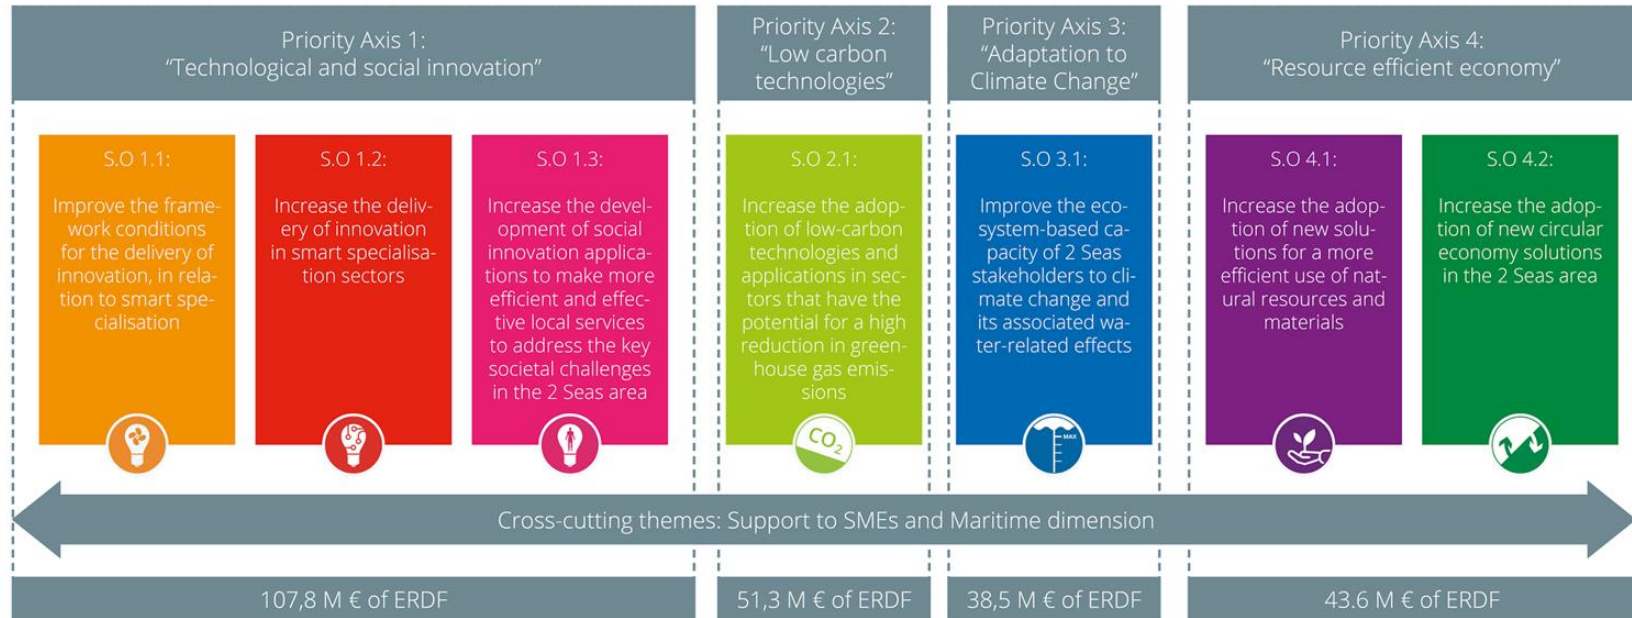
Priority Axis 1:
"Technological and social innovation"

Priority Axis 2:
"Low carbon technologies"

Priority Axis 3:
"Adaptation to Climate Change"

Priority Axis 4:
"Resource efficient economy"

S.O 1.1:
Improve the framework conditions for the delivery of innovation, in relation to smart specialisation

S.O 1.2:
Increase the delivery of innovation in smart specialisation sectors

S.O 1.3:
Increase the development of social innovation applications to make more efficient and effective local services to address the key societal challenges in the 2 Seas area

S.O 2.1:
Increase the adoption of low-carbon technologies and applications in sectors that have the potential for a high reduction in greenhouse gas emissions

$CO_2$

S.O 3.1:
Improve the ecosystem-based capacity of 2 Seas stakeholders to climate change and its associated water-related effects

MAX

S.O 4.1:
Increase the adoption of new solutions for a more efficient use of natural resources and materials

S.O 4.2:
Increase the adoption of new circular economy solutions in the 2 Seas area

Cross-cutting themes: Support to SMEs and Maritime dimension

107,8 M € of ERDF

51,3 M € of ERDF

38,5 M € of ERDF

43.6 M € of ERDF